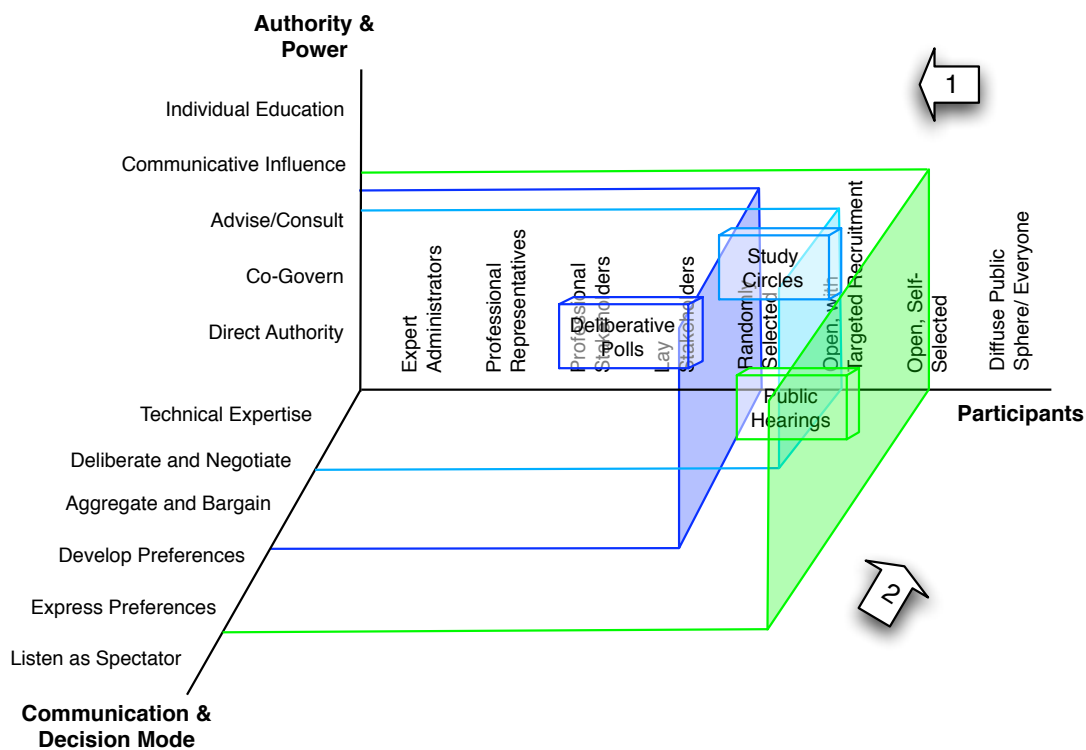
Authority & Power

Individual Education
Communicative Influence
Advise/Consult
Co-Govern
Direct Authority

1

Expert Administrators
Professional Representatives
Professional Stakeholders
Lay Stakeholders
Randomly Selected
Open, with Targeted Recruitment
Open, Self-Selected
Diffuse Public Sphere/ Everyone

Study Circles
Deliberative Polls
Public Hearings

Participants

Technical Expertise
Deliberate and Negotiate
Aggregate and Bargain
Develop Preferences
Express Preferences
Listen as Spectator

2

Communication & Decision Mode